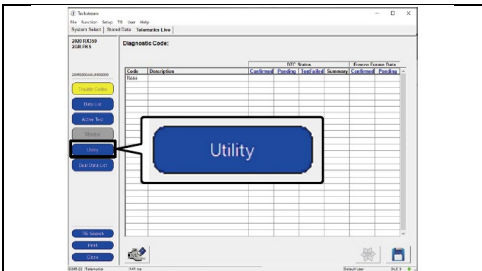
Techstream
File Function Setup TIS User Help
System Select | Stored Data | Telematics Live |
2020 RX350
2GR-FKS
Diagnostic Code:

| Code | Description | Confirmed | Pending | TestFailed | Summary | Confirmed | Pending |
|---|---|---|---|---|---|---|---|
| None | | | | | | | |

DTC Status
Freeze Frame Data

Trouble Codes
Data List
Active Test
Monitor
Utility
Dual Data List

Utility

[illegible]
Print
Close

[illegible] Telematics
Default User
DLC 3